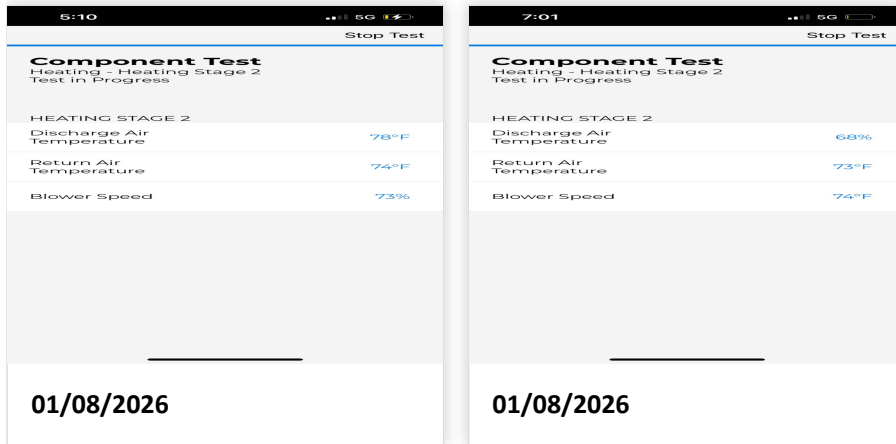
5:10 5G

Stop Test

Component Test
Heating - Heating Stage 2
Test in Progress

HEATING STAGE 2

Discharge Air Temperature 78°F

Return Air Temperature 74°F

Blower Speed 73%

01/08/2026

7:01 5G

Stop Test

Component Test
Heating - Heating Stage 2
Test in Progress

HEATING STAGE 2

Discharge Air Temperature 68%

Return Air Temperature 73°F

Blower Speed 74°F

01/08/2026